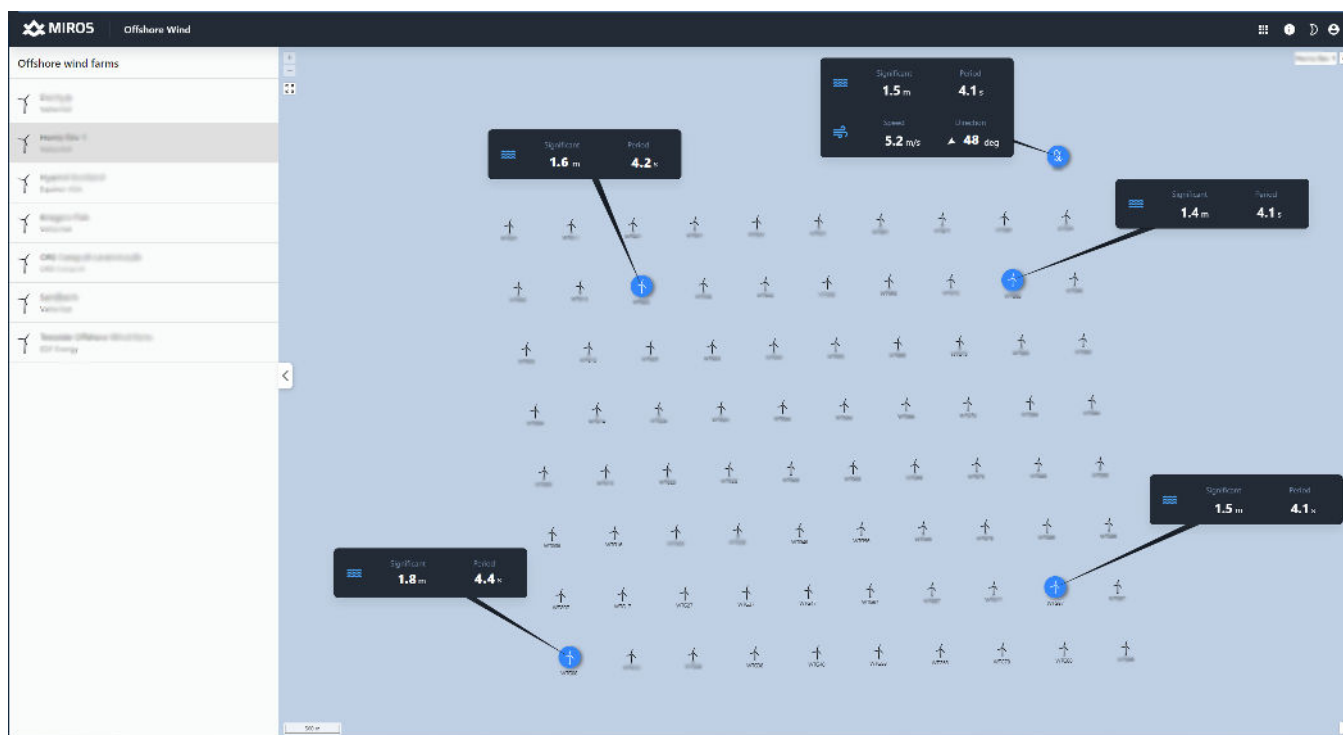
MIROS Offshore Wind

Offshore wind farms

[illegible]
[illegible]

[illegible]
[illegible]

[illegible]
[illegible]

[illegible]
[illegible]

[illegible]
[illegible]

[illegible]
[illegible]

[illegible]
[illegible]

Significant 1.5 m Period 4.1 s
Speed 5.2 m/s Direction ▲ 48 deg

Significant 1.6 m Period 4.2 s

Significant 1.4 m Period 4.1 s

Significant 1.5 m Period 4.1 s

Significant 1.8 m Period 4.4 s